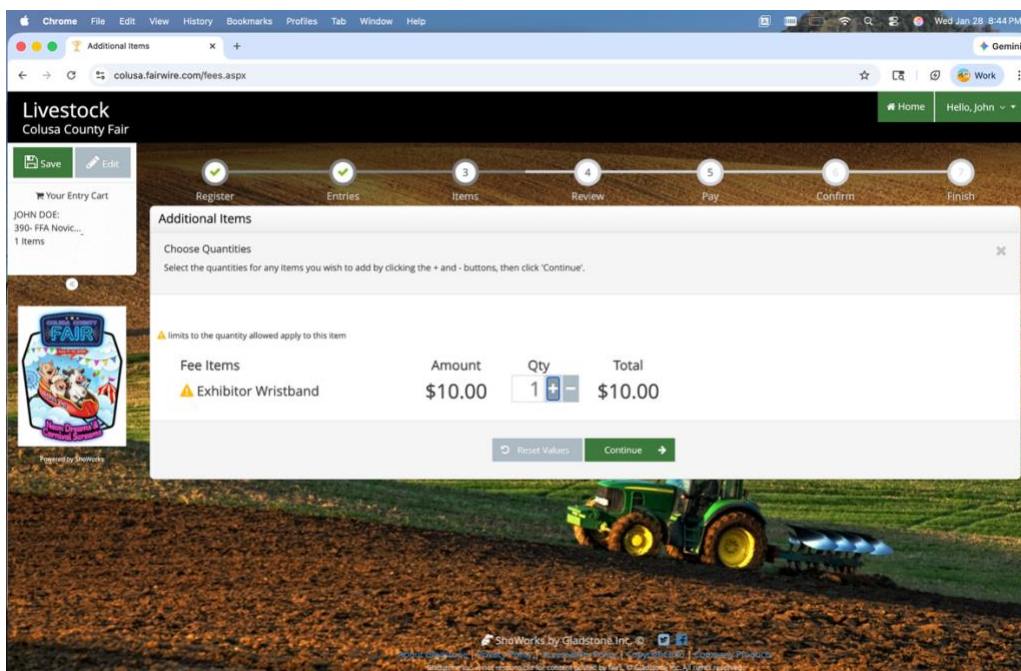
Chrome File Edit View History Bookmarks Profiles Tab Window Help

Wed Jan 28 8:44 PM

Additional Items ×

Gemini

colusa.fairwire.com/fees.aspx

Work

Livestock
Colusa County Fair

Home

Hello, John

Save

Edit

Your Entry Cart

JOHN DOE:
390- FFA Novic...
1 Items

Powered by ShoWorks

Register

Entries

3
Items

4
Review

5
Pay

6
Confirm

7
Finish

Additional Items

Choose Quantities

Select the quantities for any items you wish to add by clicking the + and - buttons, then click 'Continue'.

limits to the quantity allowed apply to this item

| Fee Items | Amount | Qty | Total |
|---|---|---|---|
| Exhibitor Wristband | $10.00 | 1 | $10.00 |

Reset Values

Continue

ShoWorks by Gladstone Inc. ©

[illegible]